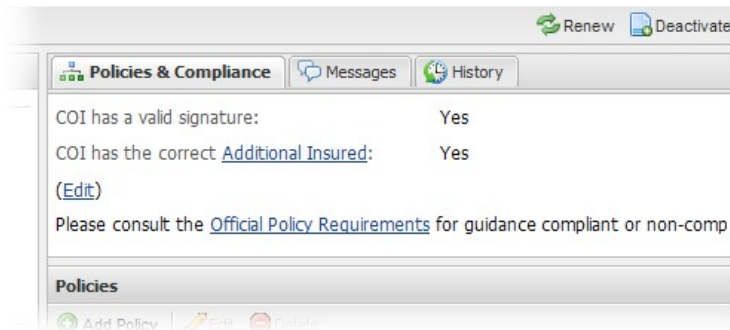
Renew Deactivate

Policies & Compliance Messages History

COI has a valid signature: Yes

COI has the correct Additional Insured: Yes

(Edit)

Please consult the Official Policy Requirements for guidance compliant or non-comp

Policies

Add Policy Edit Delete